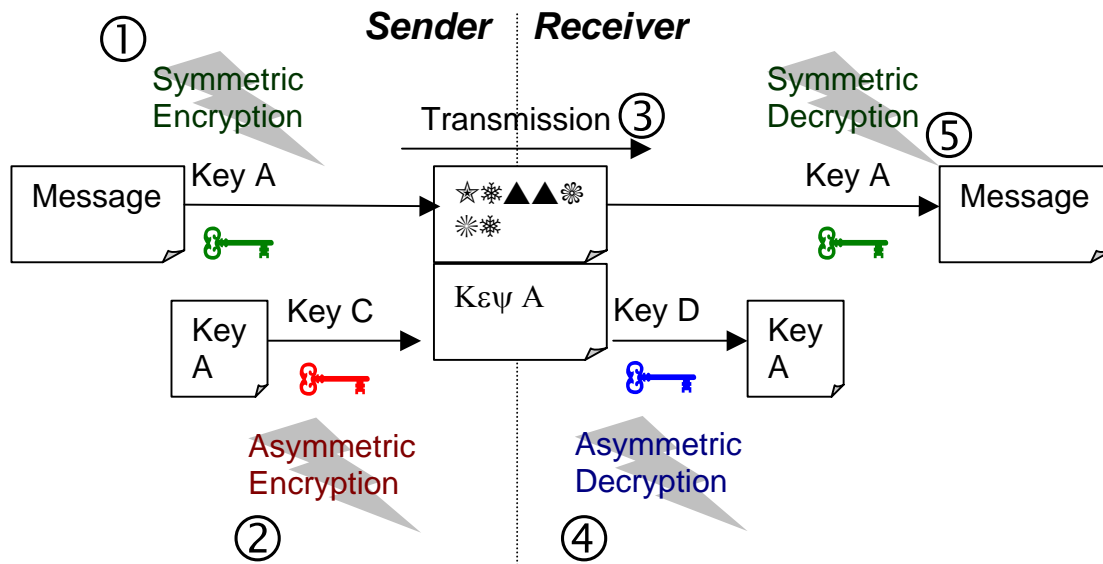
Sender
Receiver

①
Symmetric Encryption

Transmission ③

Symmetric Decryption
⑤

Key A
Message

✯❄▲▲❁
✺❄

Key A
Message

Κεψ Α

Key A
Key C

Key D
Key A

Asymmetric Encryption
②

Asymmetric Decryption
④